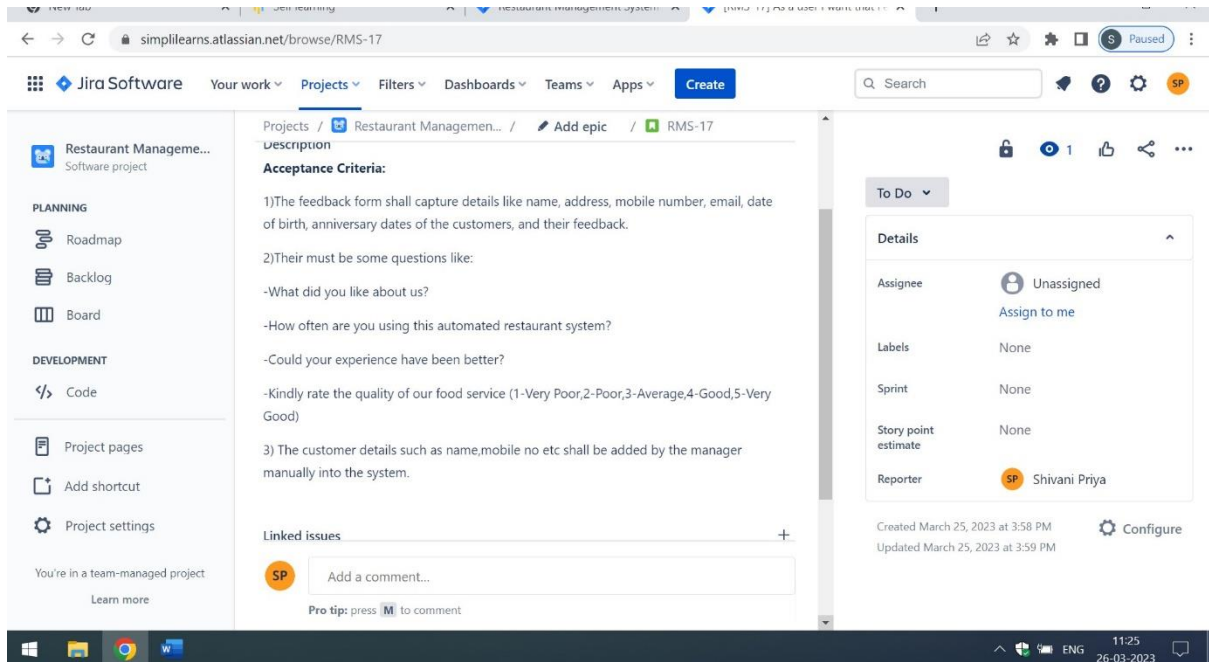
New Tab | Self learning | Restaurant Management System | [RMS-17] As a user I want that I

simplilearns.atlassian.net/browse/RMS-17

S Paused

Jira Software Your work Projects Filters Dashboards Teams Apps Create

Search

SP

Restaurant Manageme...
Software project

PLANNING

Roadmap

Backlog

Board

DEVELOPMENT

Code

Project pages

Add shortcut

Project settings

You're in a team-managed project

Learn more

Projects / Restaurant Managemen... / Add epic / RMS-17

Description

**Acceptance Criteria:**

1)The feedback form shall capture details like name, address, mobile number, email, date of birth, anniversary dates of the customers, and their feedback.

2)Their must be some questions like:

-What did you like about us?

-How often are you using this automated restaurant system?

-Could your experience have been better?

-Kindly rate the quality of our food service (1-Very Poor,2-Poor,3-Average,4-Good,5-Very Good)

3) The customer details such as name,mobile no etc shall be added by the manager manually into the system.

Linked issues

SP Add a comment...

Pro tip: press M to comment

1

To Do

Details

Assignee Unassigned
Assign to me

Labels None

Sprint None

Story point estimate None

Reporter SP Shivani Priya

Created March 25, 2023 at 3:58 PM
Updated March 25, 2023 at 3:59 PM

Configure

ENG 11:25 26-03-2023